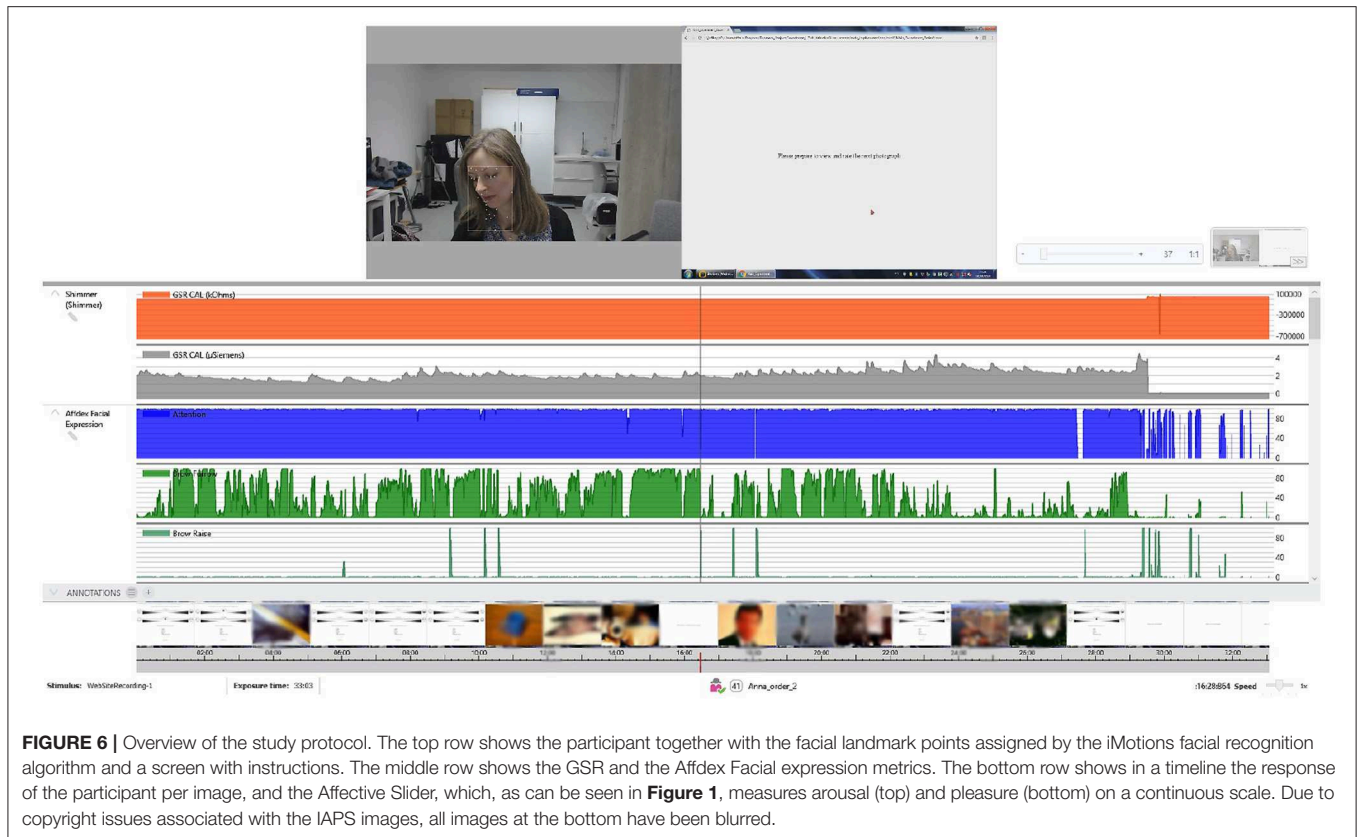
Please prepare to view and rate the next photograph

37 1:1

Shimmer (Shimmer)

GSR CAL (kOhms)

100000
-300000
-700000

GSR CAL (uSiemens)

4
2
0

Affdex Facial Expression

Attention

80
40
0

Brow Furrow

80
40
0

Brow Raise

80
40
0

ANNOTATIONS

02:00 04:00 06:00 08:00 10:00 12:00 14:00 16:00 18:00 20:00 22:00 24:00 26:00 28:00 30:00 32:00

Stimulus: WebSiteRecording-1

Exposure time: 33:03

41 Anna_order_2

:16:28:864 Speed 1x

**FIGURE 6 |** Overview of the study protocol. The top row shows the participant together with the facial landmark points assigned by the iMotions facial recognition algorithm and a screen with instructions. The middle row shows the GSR and the Affdex Facial expression metrics. The bottom row shows in a timeline the response of the participant per image, and the Affective Slider, which, as can be seen in **Figure 1**, measures arousal (top) and pleasure (bottom) on a continuous scale. Due to copyright issues associated with the IAPS images, all images at the bottom have been blurred.